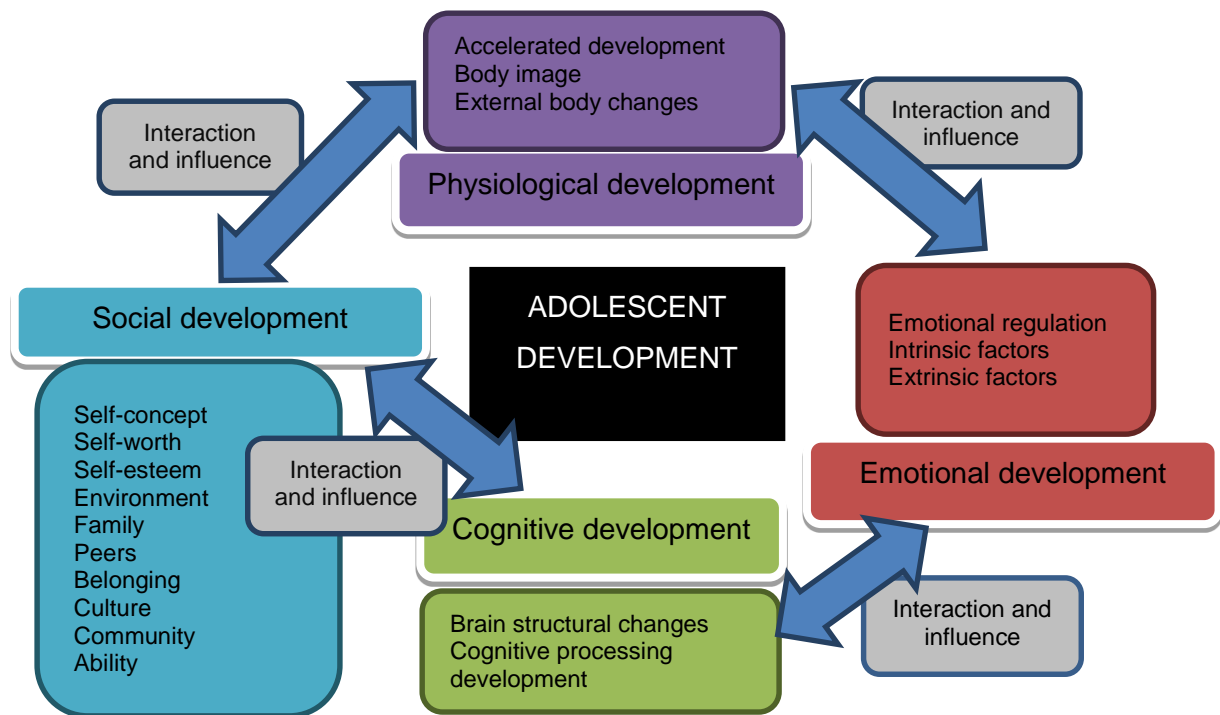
Accelerated development
Body image
External body changes

Physiological development

Interaction and influence

Interaction and influence

ADOLESCENT DEVELOPMENT

Social development

Self-concept
Self-worth
Self-esteem
Environment
Family
Peers
Belonging
Culture
Community
Ability

Emotional regulation
Intrinsic factors
Extrinsic factors

Emotional development

Interaction and influence

Cognitive development

Brain structural changes
Cognitive processing development

Interaction and influence